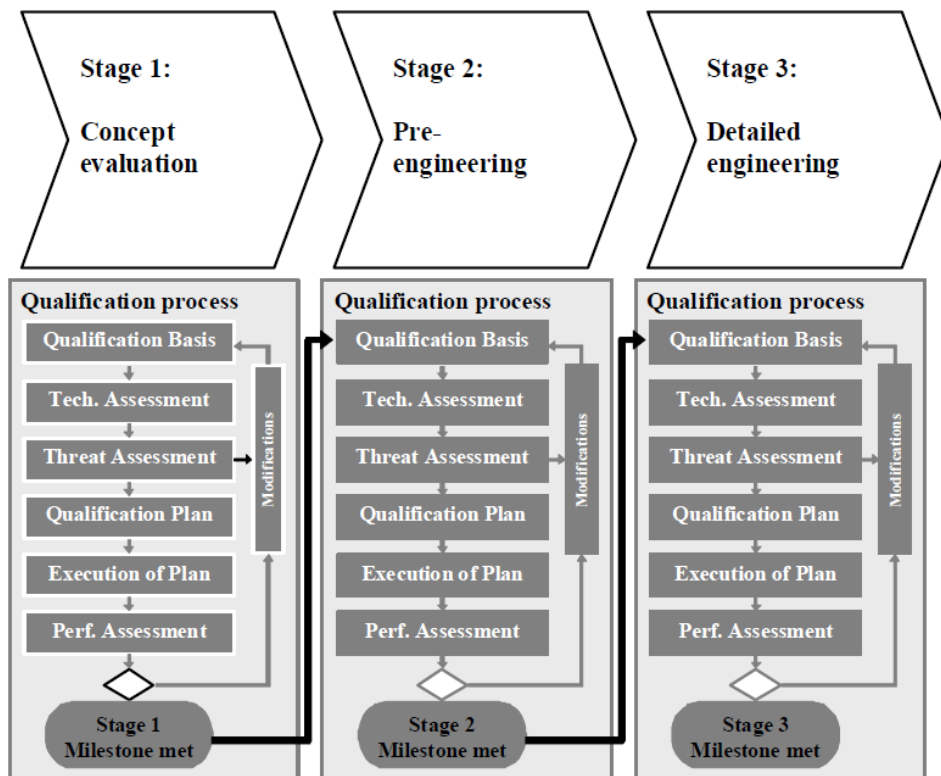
Stage 1:

Concept evaluation

Stage 2:

Pre-engineering

Stage 3:

Detailed engineering

Qualification process

Qualification Basis

Tech. Assessment

Threat Assessment

Qualification Plan

Execution of Plan

Perf. Assessment

Modifications

Stage 1 Milestone met

Qualification process

Qualification Basis

Tech. Assessment

Threat Assessment

Qualification Plan

Execution of Plan

Perf. Assessment

Modifications

Stage 2 Milestone met

Qualification process

Qualification Basis

Tech. Assessment

Threat Assessment

Qualification Plan

Execution of Plan

Perf. Assessment

Modifications

Stage 3 Milestone met